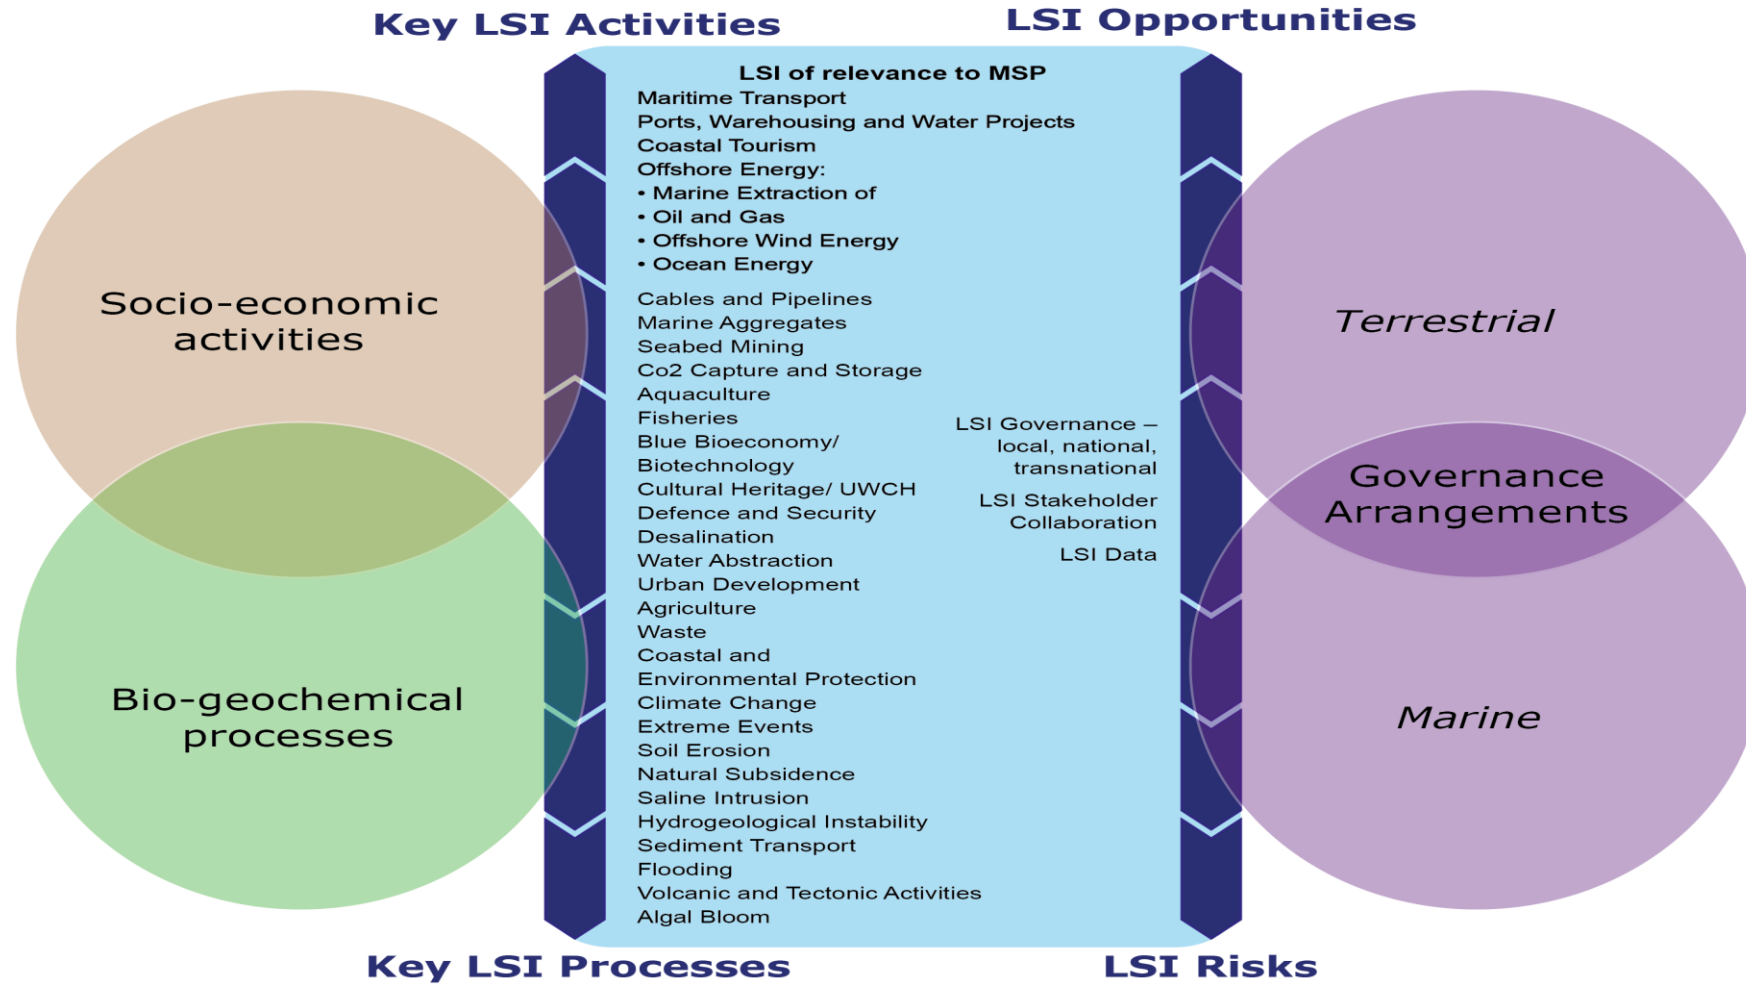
Key LSI Activities

LSI Opportunities

Socio-economic activities

Bio-geochemical processes

LSI of relevance to MSP
Maritime Transport
Ports, Warehousing and Water Projects
Coastal Tourism
Offshore Energy:
• Marine Extraction of
• Oil and Gas
• Offshore Wind Energy
• Ocean Energy

Cables and Pipelines
Marine Aggregates
Seabed Mining
Co2 Capture and Storage
Aquaculture
Fisheries
Blue Bioeconomy/ Biotechnology
Cultural Heritage/ UWCH
Defence and Security
Desalination
Water Abstraction
Urban Development
Agriculture
Waste
Coastal and Environmental Protection
Climate Change
Extreme Events
Soil Erosion
Natural Subsidence
Saline Intrusion
Hydrogeological Instability
Sediment Transport
Flooding
Volcanic and Tectonic Activities
Algal Bloom

LSI Governance – local, national, transnational

LSI Stakeholder Collaboration

LSI Data

Terrestrial

Governance Arrangements

Marine

Key LSI Processes

LSI Risks